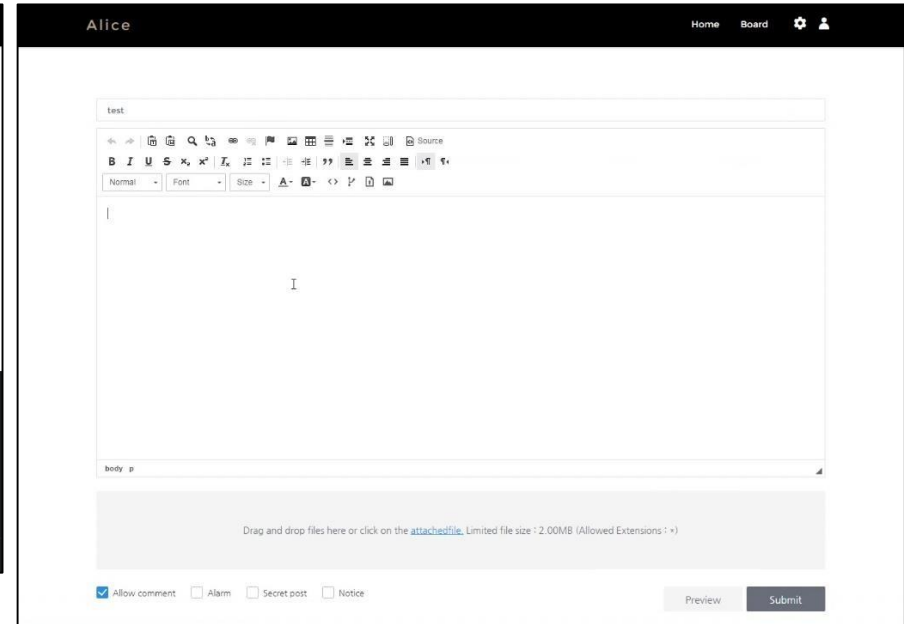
Alice

Home Board

test

Source

B I U S $x_2$ $x^2$ $I_x$

Normal Font Size

body p

Drag and drop files here or click on the attachedfile. Limited file size : 2.00MB (Allowed Extensions : *)

Allow comment Alarm Secret post Notice

Preview Submit